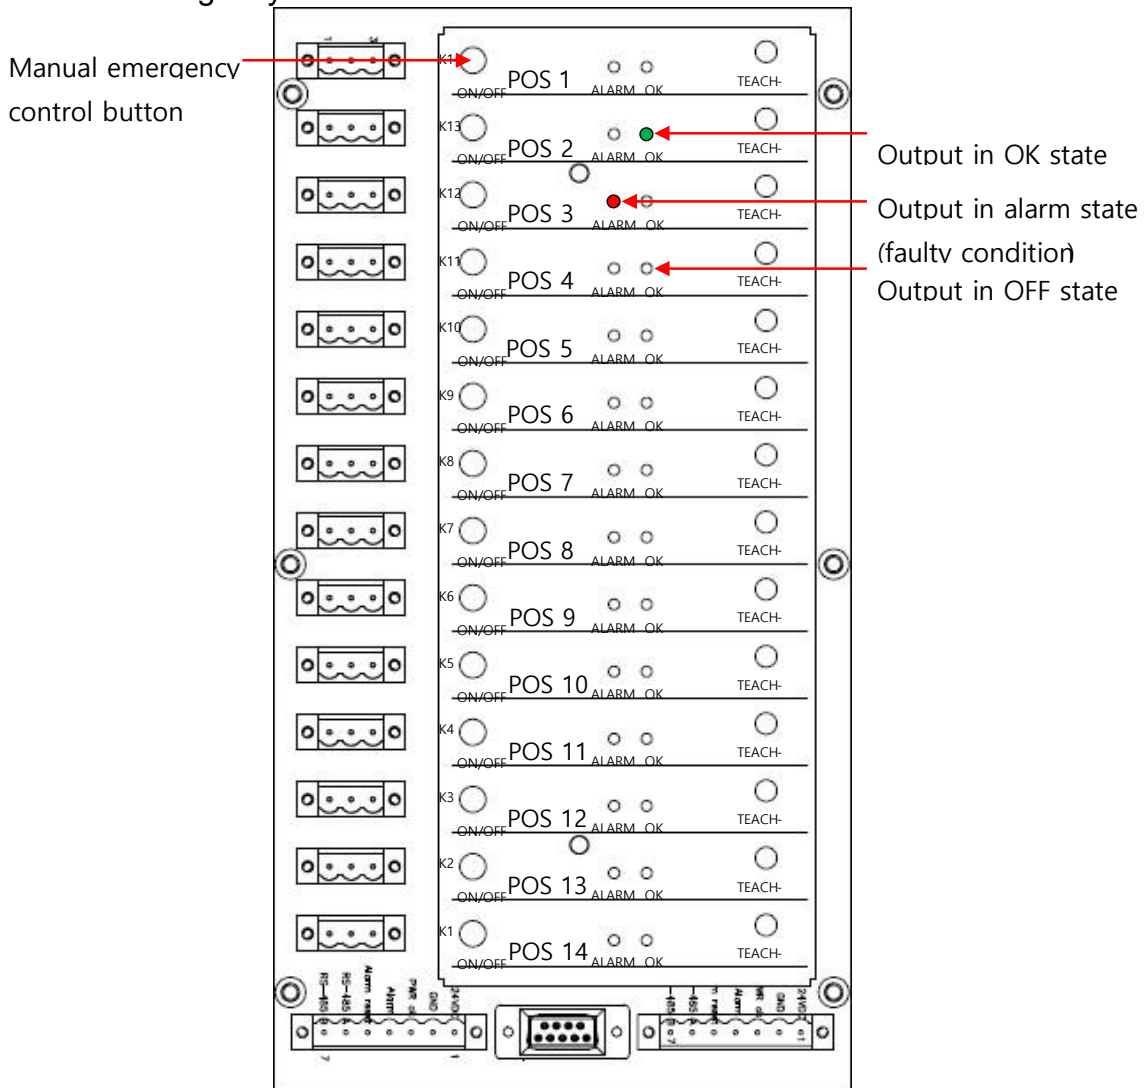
Manual emergency control button

Output in OK state

Output in alarm state (faulty condition)

Output in OFF state

K14 ON/OFF POS 1 ALARM OK TEACH-

K13 ON/OFF POS 2 ALARM OK TEACH-

K12 ON/OFF POS 3 ALARM OK TEACH-

K11 ON/OFF POS 4 ALARM OK TEACH-

K10 ON/OFF POS 5 ALARM OK TEACH-

K9 ON/OFF POS 6 ALARM OK TEACH-

K8 ON/OFF POS 7 ALARM OK TEACH-

K7 ON/OFF POS 8 ALARM OK TEACH-

K6 ON/OFF POS 9 ALARM OK TEACH-

K5 ON/OFF POS 10 ALARM OK TEACH-

K4 ON/OFF POS 11 ALARM OK TEACH-

K3 ON/OFF POS 12 ALARM OK TEACH-

K2 ON/OFF POS 13 ALARM OK TEACH-

K1 ON/OFF POS 14 ALARM OK TEACH-

RS-485 RS-485 Alarm reset Alarm PWR ok GND 24VDC

7 1

485 485 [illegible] reset Alarm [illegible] ok GND 24VDC